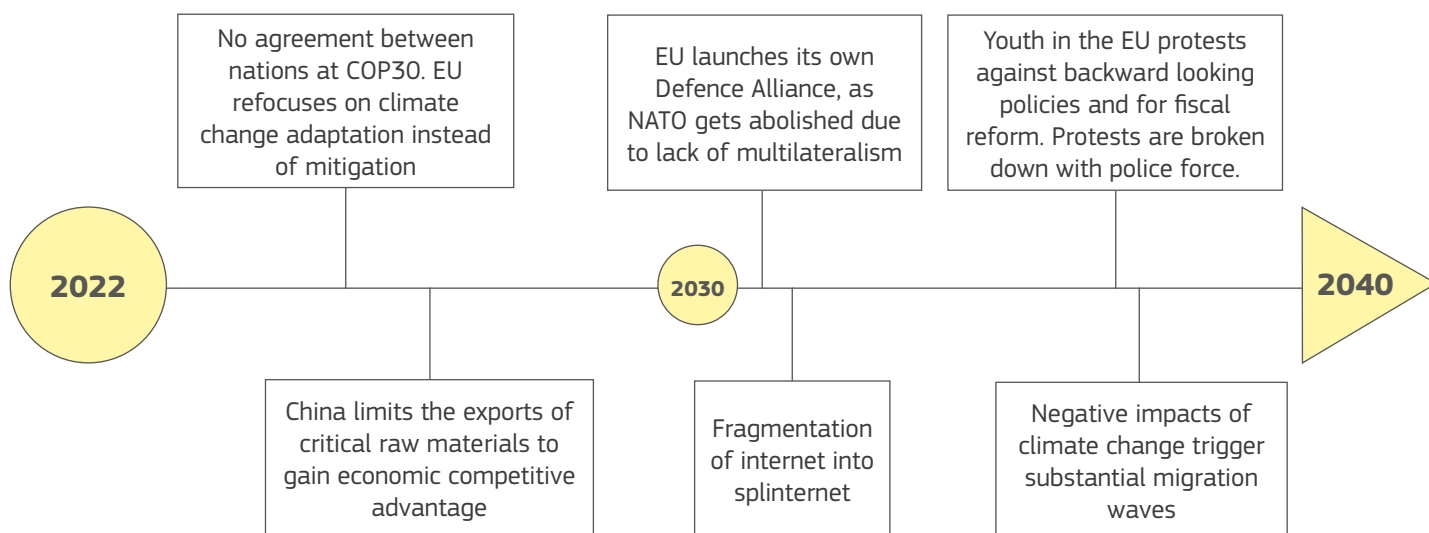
No agreement between nations at COP30. EU refocuses on climate change adaptation instead of mitigation

EU launches its own Defence Alliance, as NATO gets abolished due to lack of multilateralism

Youth in the EU protests against backward looking policies and for fiscal reform. Protests are broken down with police force.

2022

2030

2040

China limits the exports of critical raw materials to gain economic competitive advantage

Fragmentation of internet into splinternet

Negative impacts of climate change trigger substantial migration waves